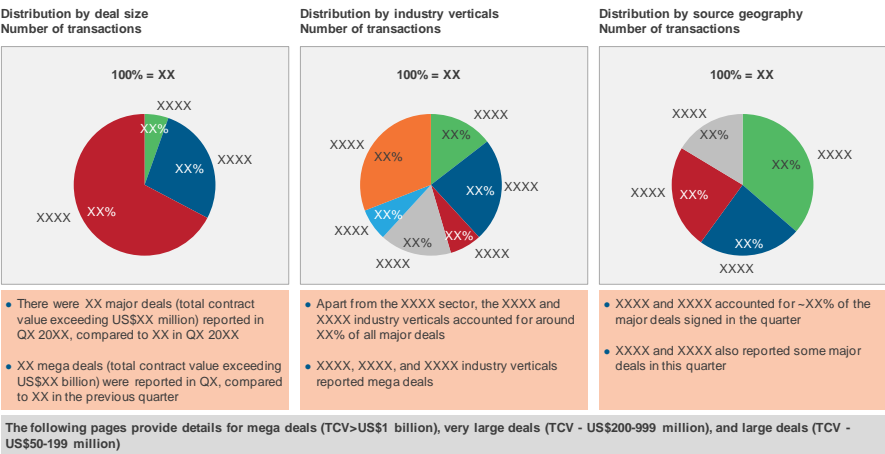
Distribution by deal size
Number of transactions

100% = XX

XXXX
XX%
XX%
XXXX
XXXX
XX%

• There were XX major deals (total contract value exceeding US$XX million) reported in QX 20XX, compared to XX in QX 20XX

• XX mega deals (total contract value exceeding US$XX billion) were reported in QX, compared to XX in the previous quarter

Distribution by industry verticals
Number of transactions

100% = XX

XXXX
XX%
XXXX
XX%
XX%
XXXX
XX%
XXXX
XX%
XXXX
XX%
XXXX

• Apart from the XXXX sector, the XXXX and XXXX industry verticals accounted for around XX% of all major deals

• XXXX, XXXX, and XXXX industry verticals reported mega deals

Distribution by source geography
Number of transactions

100% = XX

XXXX
XX%
XX%
XXXX
XXXX
XX%
XX%
XXXX

• XXXX and XXXX accounted for ~XX% of the major deals signed in the quarter

• XXXX and XXXX also reported some major deals in this quarter

The following pages provide details for mega deals (TCV>US$1 billion), very large deals (TCV - US$200-999 million), and large deals (TCV - US$50-199 million)